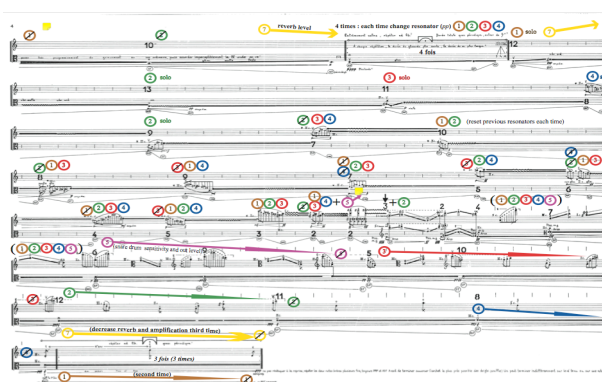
4

10

reverb level

4 times : each time change resonator (pp)

① ② ③ ④

① solo

12

4 fois

② solo

③ solo

13

11

8

② solo

① ② (reset previous resonators each time)

9

7

② ③ ④ ⑤

① ② ③ ② ① ④ ② ③ ④ ① ② ③ ④ ④ ② ③ ④

① ② ③ ① ② ③ ② ③ ④ ⑤ ② ① ② ③ ④ ⑤

5 6

2 1

① ② ③ ④ ⑤ ⑤ (snare drum: sensitivity and vol level) ③

10

12 11 8

④

(decrease reverb and amplification third time)

5 fois (5 times)

① (second time)